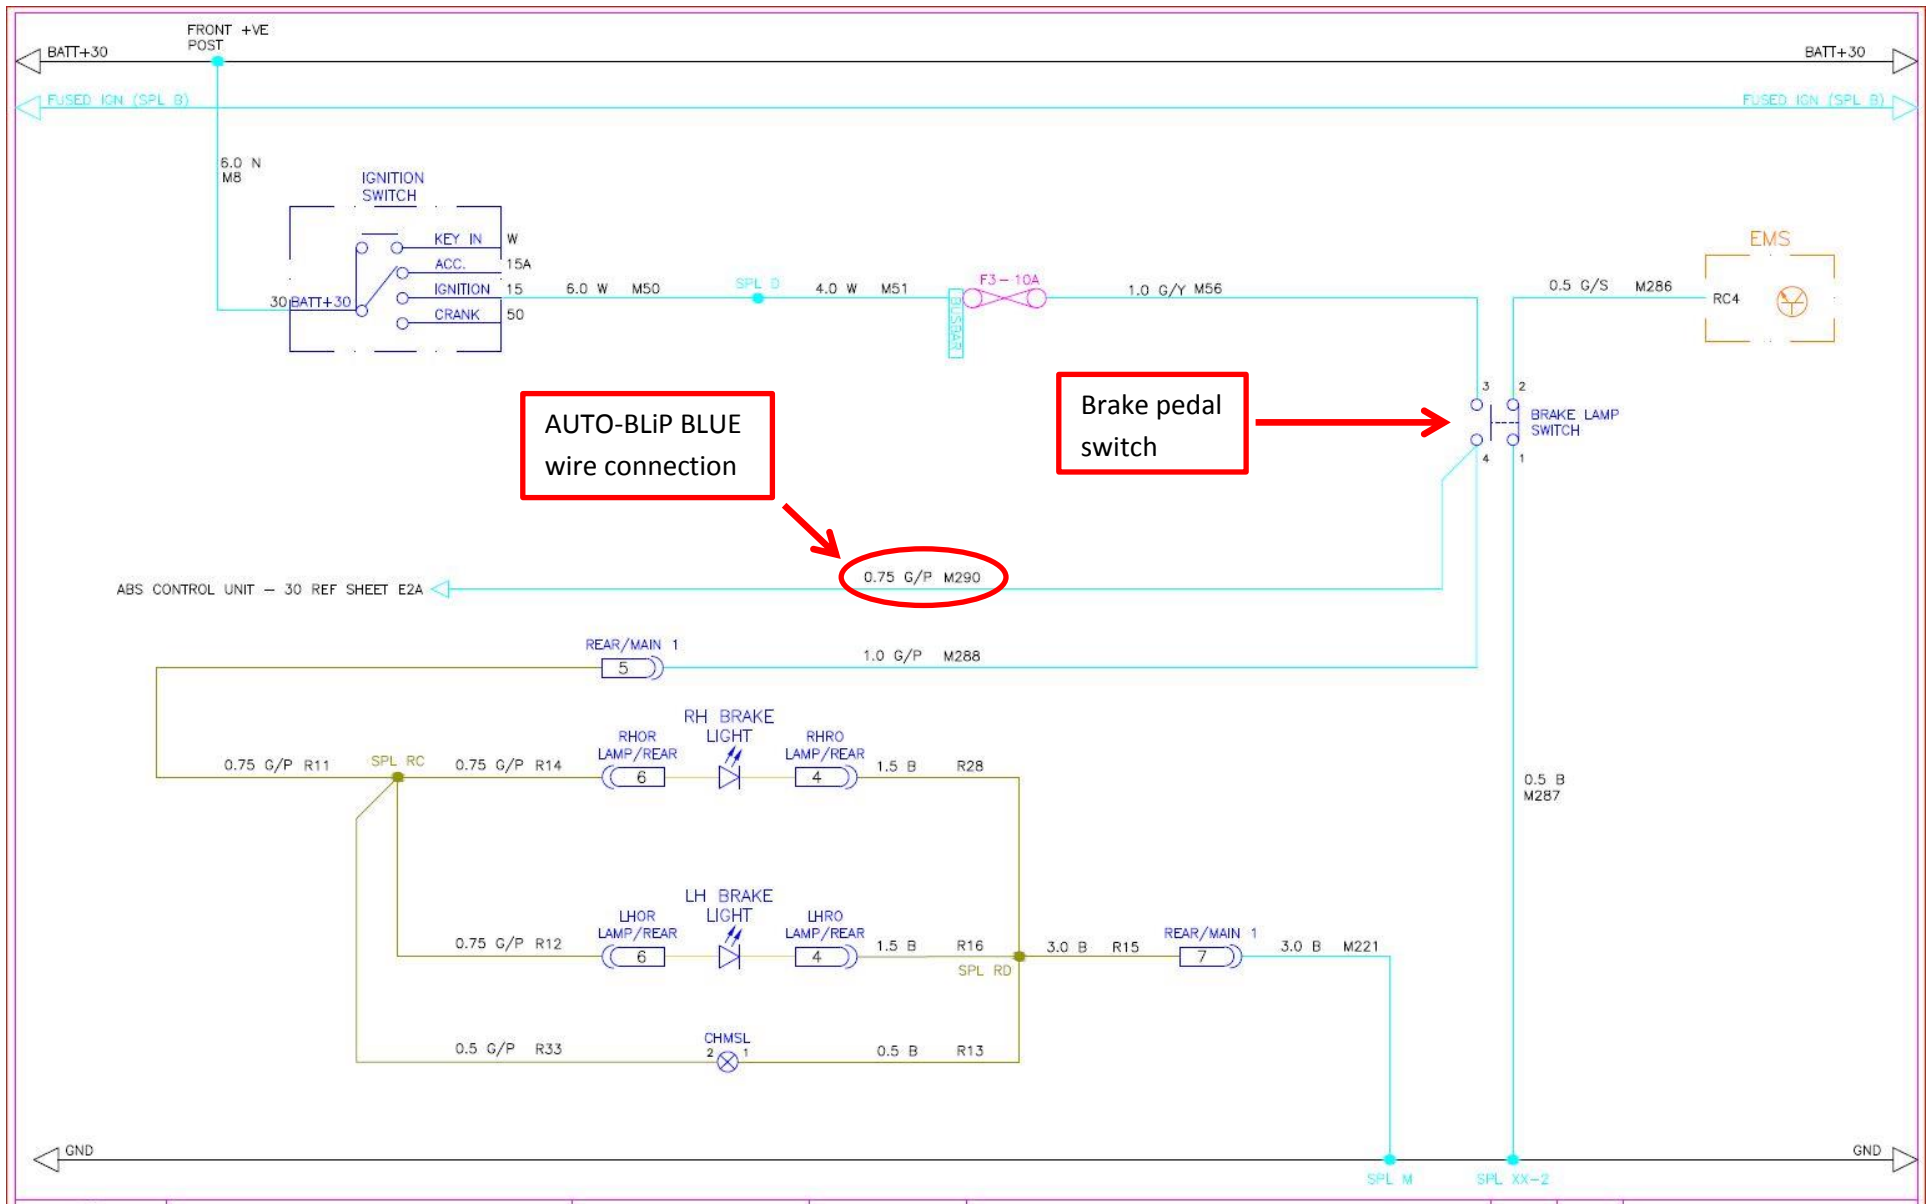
FRONT +VE POST

BATT+30

BATT+30

FUSED IGN (SPL B)

FUSED IGN (SPL B)

6.0 N
M8

IGNITION SWITCH

KEY IN W
ACC. 15A
IGNITION 15
CRANK 50

30 BATT+30

6.0 W M50

SPL D

4.0 W M51

BUSBAR

F3 – 10A

1.0 G/Y M56

0.5 G/S M286

EMS

RC4

3 2
4 1

BRAKE LAMP SWITCH

AUTO-BLiP BLUE wire connection

Brake pedal switch

ABS CONTROL UNIT – 30 REF SHEET E2A

0.75 G/P M290

REAR/MAIN 1

5

1.0 G/P M288

RH BRAKE LIGHT

RHOR LAMP/REAR

RHRO LAMP/REAR

0.75 G/P R11

SPL RC

0.75 G/P R14

6

4

1.5 B R28

0.5 B
M287

LH BRAKE LIGHT

LHOR LAMP/REAR

LHRO LAMP/REAR

0.75 G/P R12

6

4

1.5 B R16

SPL RD

3.0 B R15

REAR/MAIN 1

7

3.0 B M221

CHMSL

2 1

0.5 G/P R33

0.5 B R13

GND

GND

SPL M

SPL XX-2